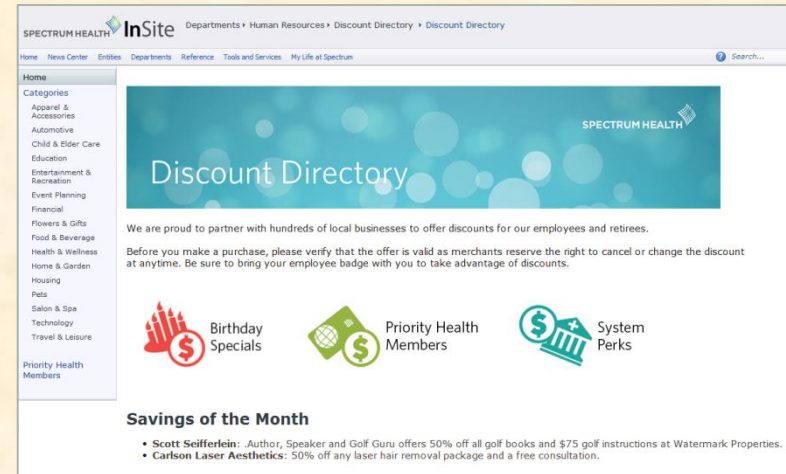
SPECTRUM HEALTH InSite Departments ▸ Human Resources ▸ Discount Directory ▸ Discount Directory

Home News Center Entities Departments Reference Tools and Services My Life at Spectrum

Search...

Home

Categories

Apparel & Accessories

Automotive

Child & Elder Care

Education

Entertainment & Recreation

Event Planning

Financial

Flowers & Gifts

Food & Beverage

Health & Wellness

Home & Garden

Housing

Pets

Salon & Spa

Technology

Travel & Leisure

Priority Health Members

SPECTRUM HEALTH

Discount Directory

We are proud to partner with hundreds of local businesses to offer discounts for our employees and retirees.

Before you make a purchase, please verify that the offer is valid as merchants reserve the right to cancel or change the discount at anytime. Be sure to bring your employee badge with you to take advantage of discounts.

Birthday Specials

Priority Health Members

System Perks

Savings of the Month

• Scott Seifferlein: .Author, Speaker and Golf Guru offers 50% off all golf books and $75 golf instructions at Watermark Properties.
• Carlson Laser Aesthetics: 50% off any laser hair removal package and a free consultation.